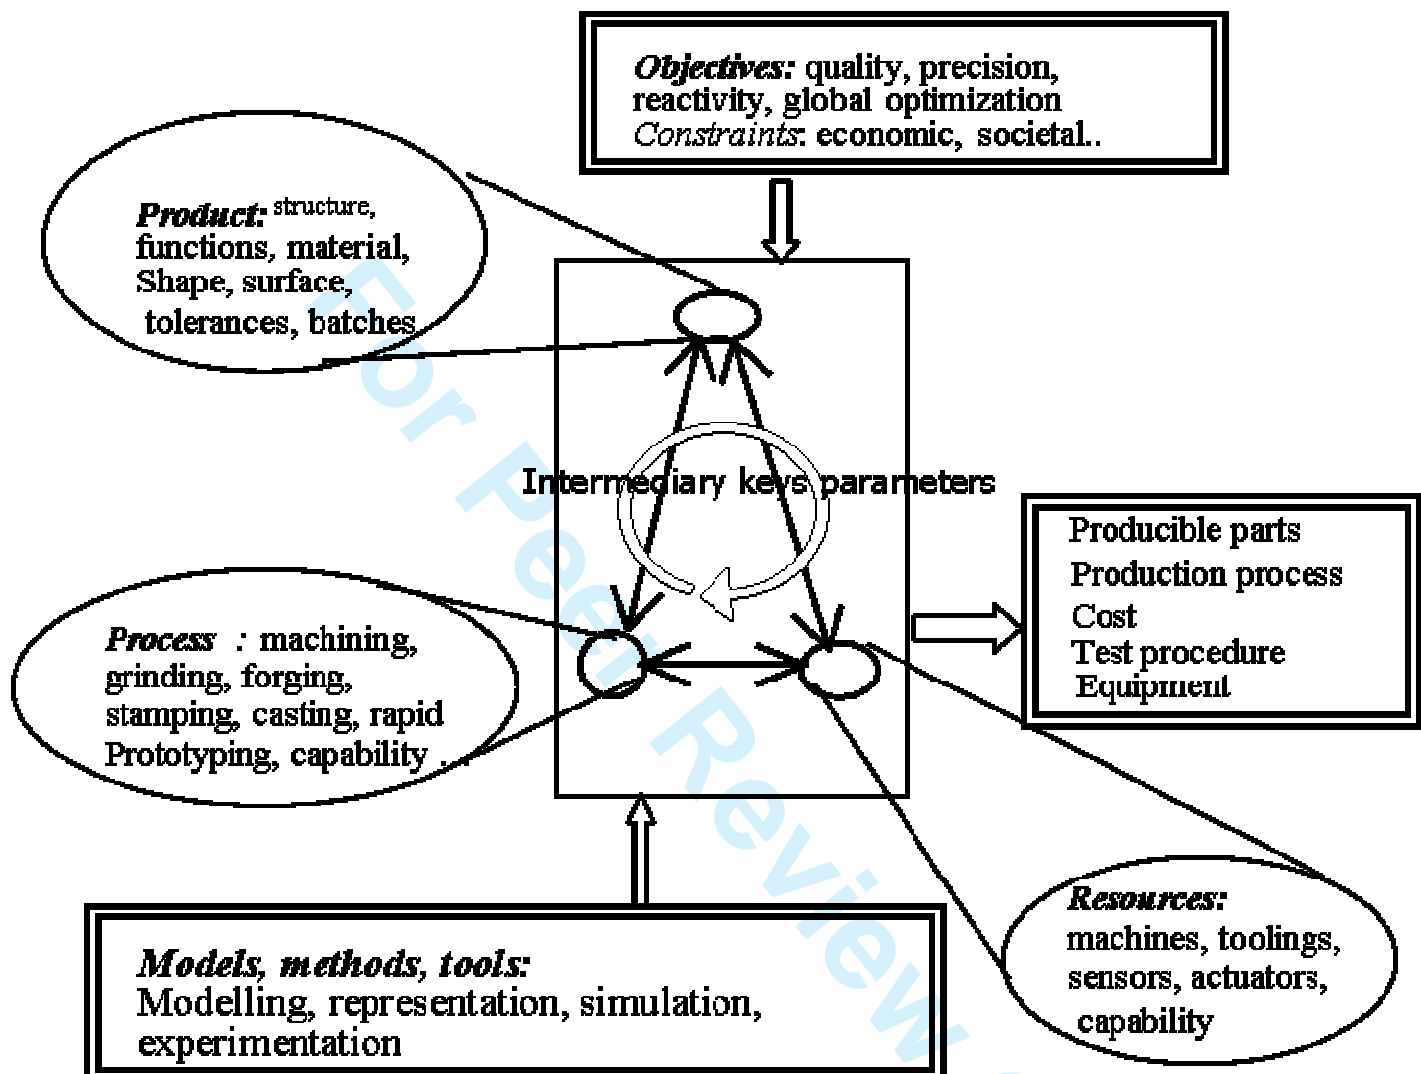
Objectives: quality, precision, reactivity, global optimization
Constraints: economic, societal..

Product: structure, functions, material, Shape, surface, tolerances, batches

Intermediary keys parameters

Producible parts
Production process
Cost
Test procedure
Equipment

Process : machining, grinding, forging, stamping, casting, rapid Prototyping, capability ..

Resources: machines, toolings, sensors, actuators, capability

Models, methods, tools:
Modelling, representation, simulation, experimentation

For Peer Review